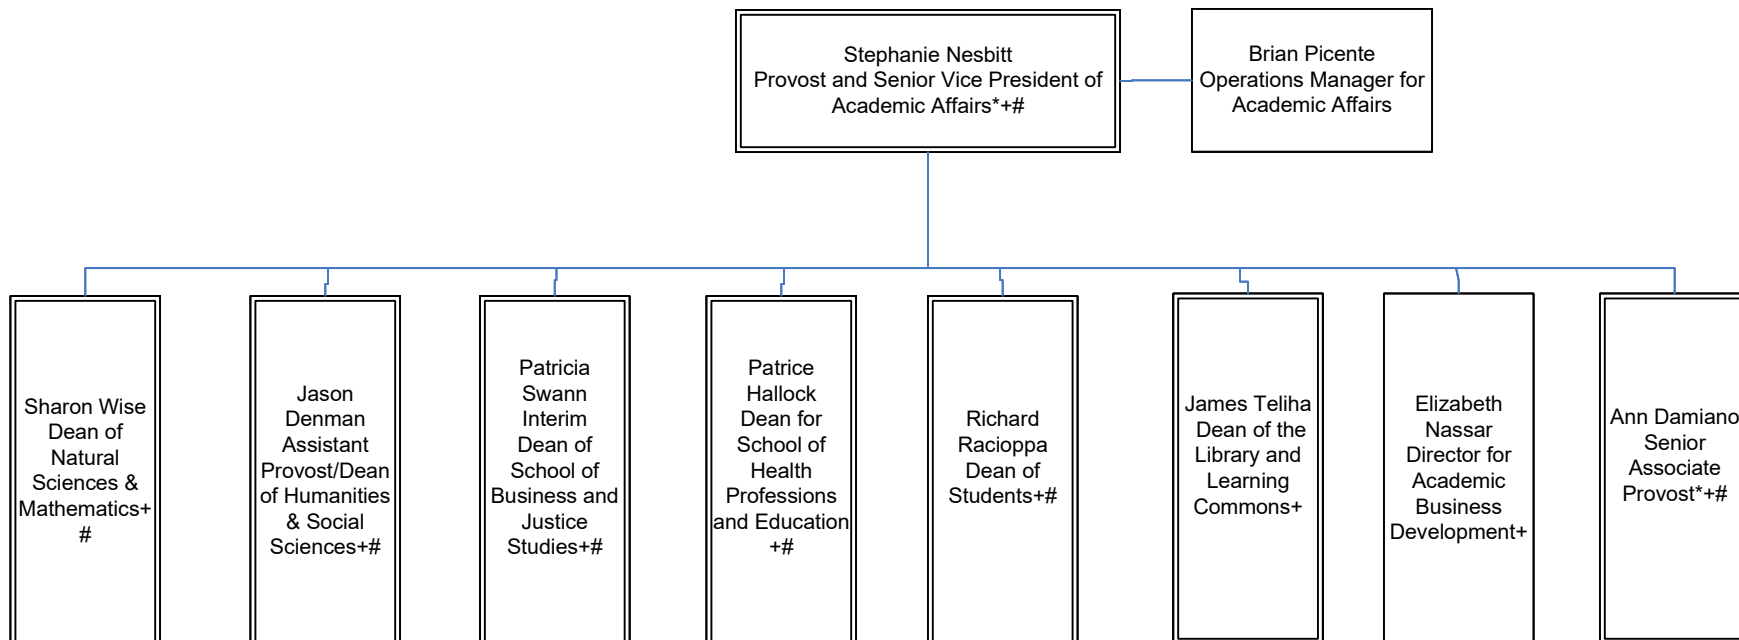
Stephanie Nesbitt
Provost and Senior Vice President of Academic Affairs*+#

Brian Picente
Operations Manager for Academic Affairs

Sharon Wise
Dean of Natural Sciences & Mathematics+#

Jason Denman
Assistant Provost/Dean of Humanities & Social Sciences+#

Patricia Swann
Interim Dean of School of Business and Justice Studies+#

Patrice Hallock
Dean for School of Health Professions and Education +#

Richard Racioppa
Dean of Students+#

James Teliha
Dean of the Library and Learning Commons+

Elizabeth Nassar
Director for Academic Business Development+

Ann Damiano
Senior Associate Provost*+#